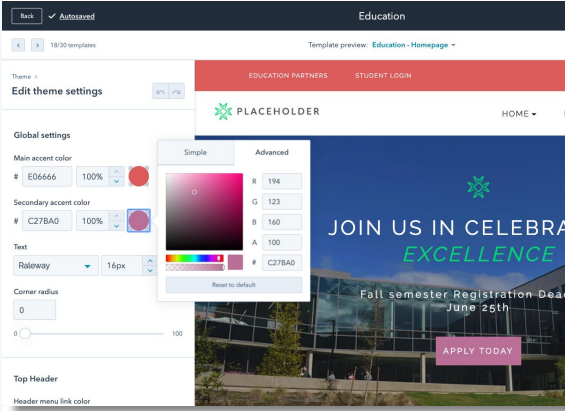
Back ✓ Autosaved

Education

< > 18/30 templates

Template preview: Education - Homepage ▾

Theme >
Edit theme settings

Global settings

Main accent color
# E06666 100%

Secondary accent color
# C27BA0 100%

Text
Raleway ▾ 16px

Corner radius
0

0 100

Top Header

Header menu link color

Simple Advanced

R 194
G 123
B 160
A 100
# C27BA0

Reset to default

EDUCATION PARTNERS STUDENT LOGIN

PLACEHOLDER

HOME ▾

JOIN US IN CELEBRA
EXCELLENCE

Fall semester Registration Dead
June 25th

APPLY TODAY